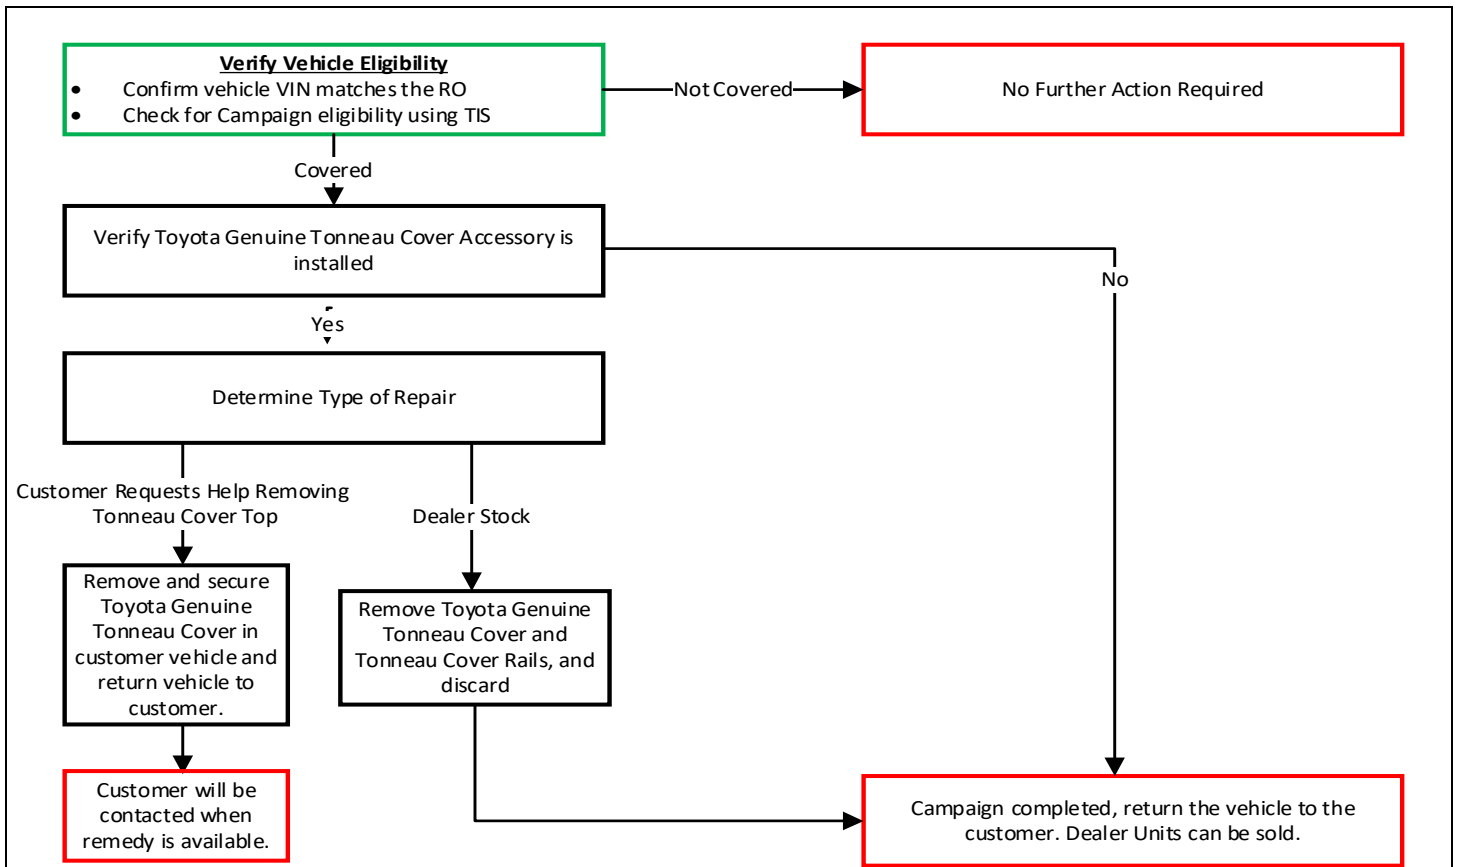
Verify Vehicle Eligibility
- Confirm vehicle VIN matches the RO
- Check for Campaign eligibility using TIS

Not Covered

No Further Action Required

Covered

Verify Toyota Genuine Tonneau Cover Accessory is installed

No

Yes

Determine Type of Repair

Customer Requests Help Removing Tonneau Cover Top

Dealer Stock

Remove and secure Toyota Genuine Tonneau Cover in customer vehicle and return vehicle to customer.

Remove Toyota Genuine Tonneau Cover and Tonneau Cover Rails, and discard

Customer will be contacted when remedy is available.

Campaign completed, return the vehicle to the customer. Dealer Units can be sold.